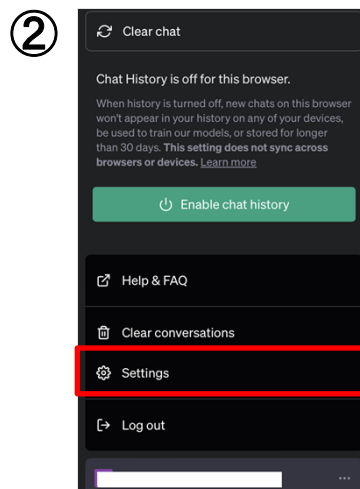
②

Clear chat

Chat History is off for this browser.

When history is turned off, new chats on this browser won't appear in your history on any of your devices, be used to train our models, or stored for longer than 30 days. **This setting does not sync across browsers or devices.** Learn more

Enable chat history

Help & FAQ

Clear conversations

Settings

Log out

...